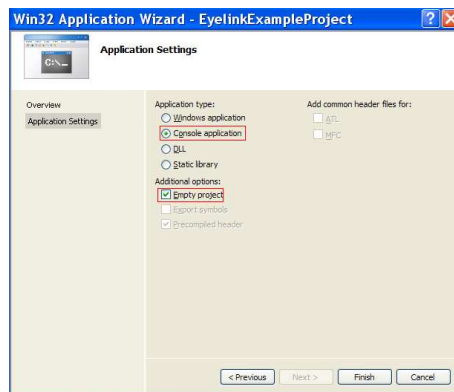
Win32 Application Wizard - EyelinkExampleProject

C:\_

Application Settings

Overview

Application Settings

Application type:

Windows application

Console application

DLL

Static library

Additional options:

Empty project

Export symbols

Precompiled header

Add common header files for:

ATL

MFC

< Previous

Next >

Finish

Cancel